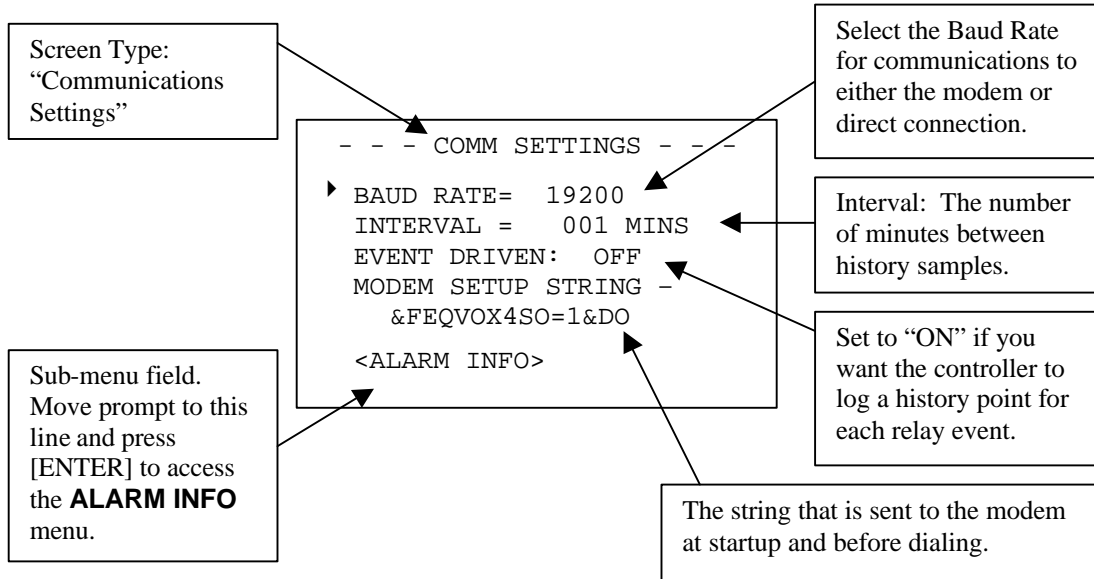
Screen Type: “Communications Settings”

Select the Baud Rate for communications to either the modem or direct connection.

- - - COMM SETTINGS - - -

BAUD RATE= 19200
INTERVAL = 001 MINS
EVENT DRIVEN: OFF
MODEM SETUP STRING –
&FEQVOX4SO=1&DO

<ALARM INFO>

Interval: The number of minutes between history samples.

Set to “ON” if you want the controller to log a history point for each relay event.

Sub-menu field. Move prompt to this line and press [ENTER] to access the **ALARM INFO** menu.

The string that is sent to the modem at startup and before dialing.